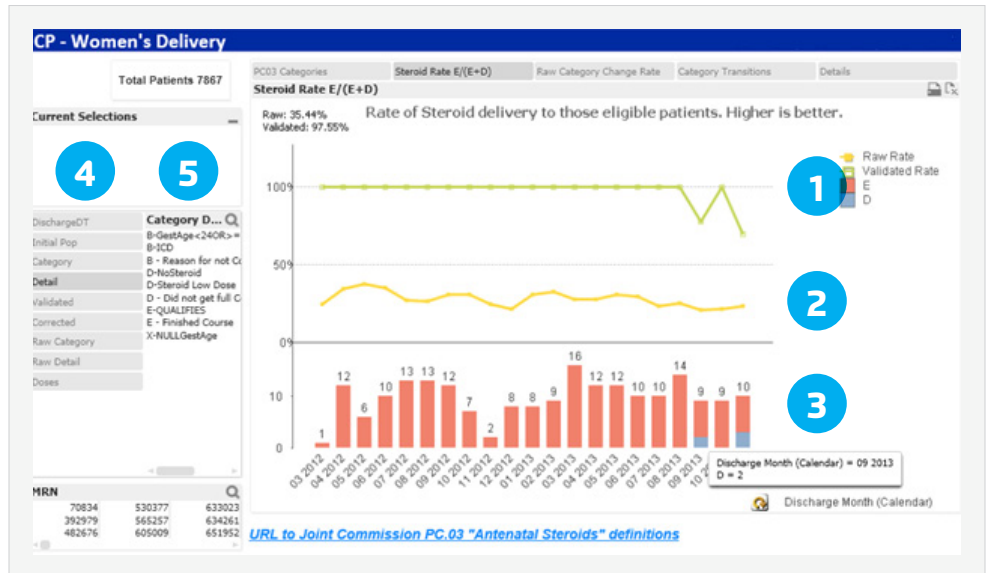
CP - Women's Delivery

Total Patients 7867

Current Selections

4

5

DischargeDT
Initial Pop
Category
Detail
Validated
Corrected
Raw Category
Raw Detail
Doses

Category D...
B-GestAge<24OR>=
B-ICD
B - Reason for not C
D-NoSteroid
D-Steroid Low Dose
D - Did not get full C
E-QUALIFIES
E - Finished Course
X-NULLGestAge

MRN

| 70834 | 530377 | 633023 |
|---|---|---|
| 392979 | 565257 | 634261 |
| 482676 | 605009 | 651952 |

PC03 Categories | Steroid Rate E/(E+D) | Raw Category Change Rate | Category Transitions | Details

Steroid Rate E/(E+D)

Raw: 35.44%
Validated: 97.55%

Rate of Steroid delivery to those eligible patients. Higher is better.

Raw Rate
Validated Rate
E
D

1

2

3

100%
50%
0%
10
0

1 12 6 10 13 13 12 7 2 8 8 9 16 12 12 10 10 14 9 9 10

03 2012 04 2012 05 2012 06 2012 07 2012 08 2012 09 2012 10 2012 11 2012 12 2012 01 2013 02 2013 03 2013 04 2013 05 2013 06 2013 07 2013 08 2013 09 2013 10 2013

Discharge Month (Calendar) = 09 2013
D = 2

Discharge Month (Calendar)

URL to Joint Commission PC.03 "Antenatal Steroids" definitions